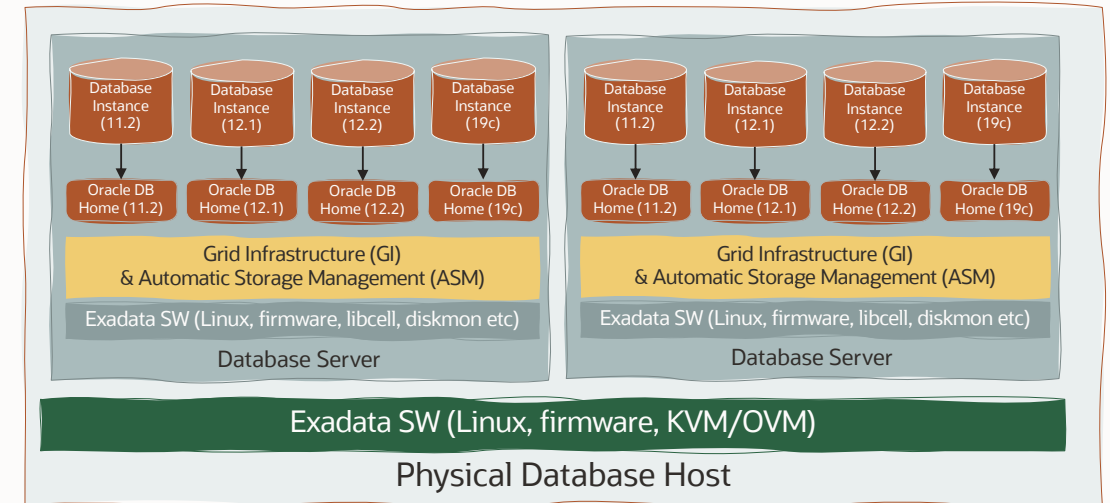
Database Instance (11.2)

Database Instance (12.1)

Database Instance (12.2)

Database Instance (19c)

Oracle DB Home (11.2)

Oracle DB Home (12.1)

Oracle DB Home (12.2)

Oracle DB Home (19c)

Grid Infrastructure (GI) & Automatic Storage Management (ASM)

Exadata SW (Linux, firmware, libcell, diskmon etc)

Database Server

Database Instance (11.2)

Database Instance (12.1)

Database Instance (12.2)

Database Instance (19c)

Oracle DB Home (11.2)

Oracle DB Home (12.1)

Oracle DB Home (12.2)

Oracle DB Home (19c)

Grid Infrastructure (GI) & Automatic Storage Management (ASM)

Exadata SW (Linux, firmware, libcell, diskmon etc)

Database Server

Exadata SW (Linux, firmware, KVM/OVM)

Physical Database Host